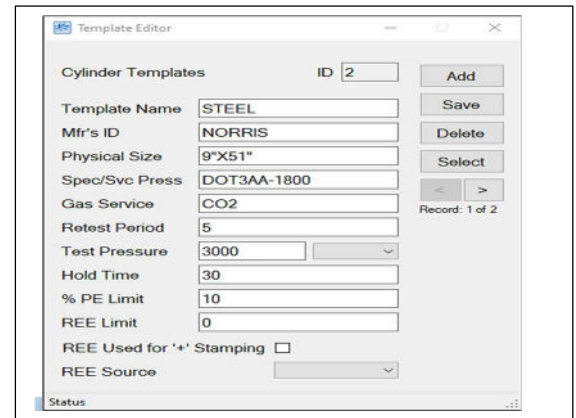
Template Editor

Cylinder Templates ID 2

Add

Template Name STEEL

Save

Mfr's ID NORRIS

Delete

Physical Size 9"X51"

Select

Spec/Svc Press DOT3AA-1800

< >

Gas Service CO2

Record: 1 of 2

Retest Period 5

Test Pressure 3000

Hold Time 30

% PE Limit 10

REE Limit 0

REE Used for '+' Stamping

REE Source

Status